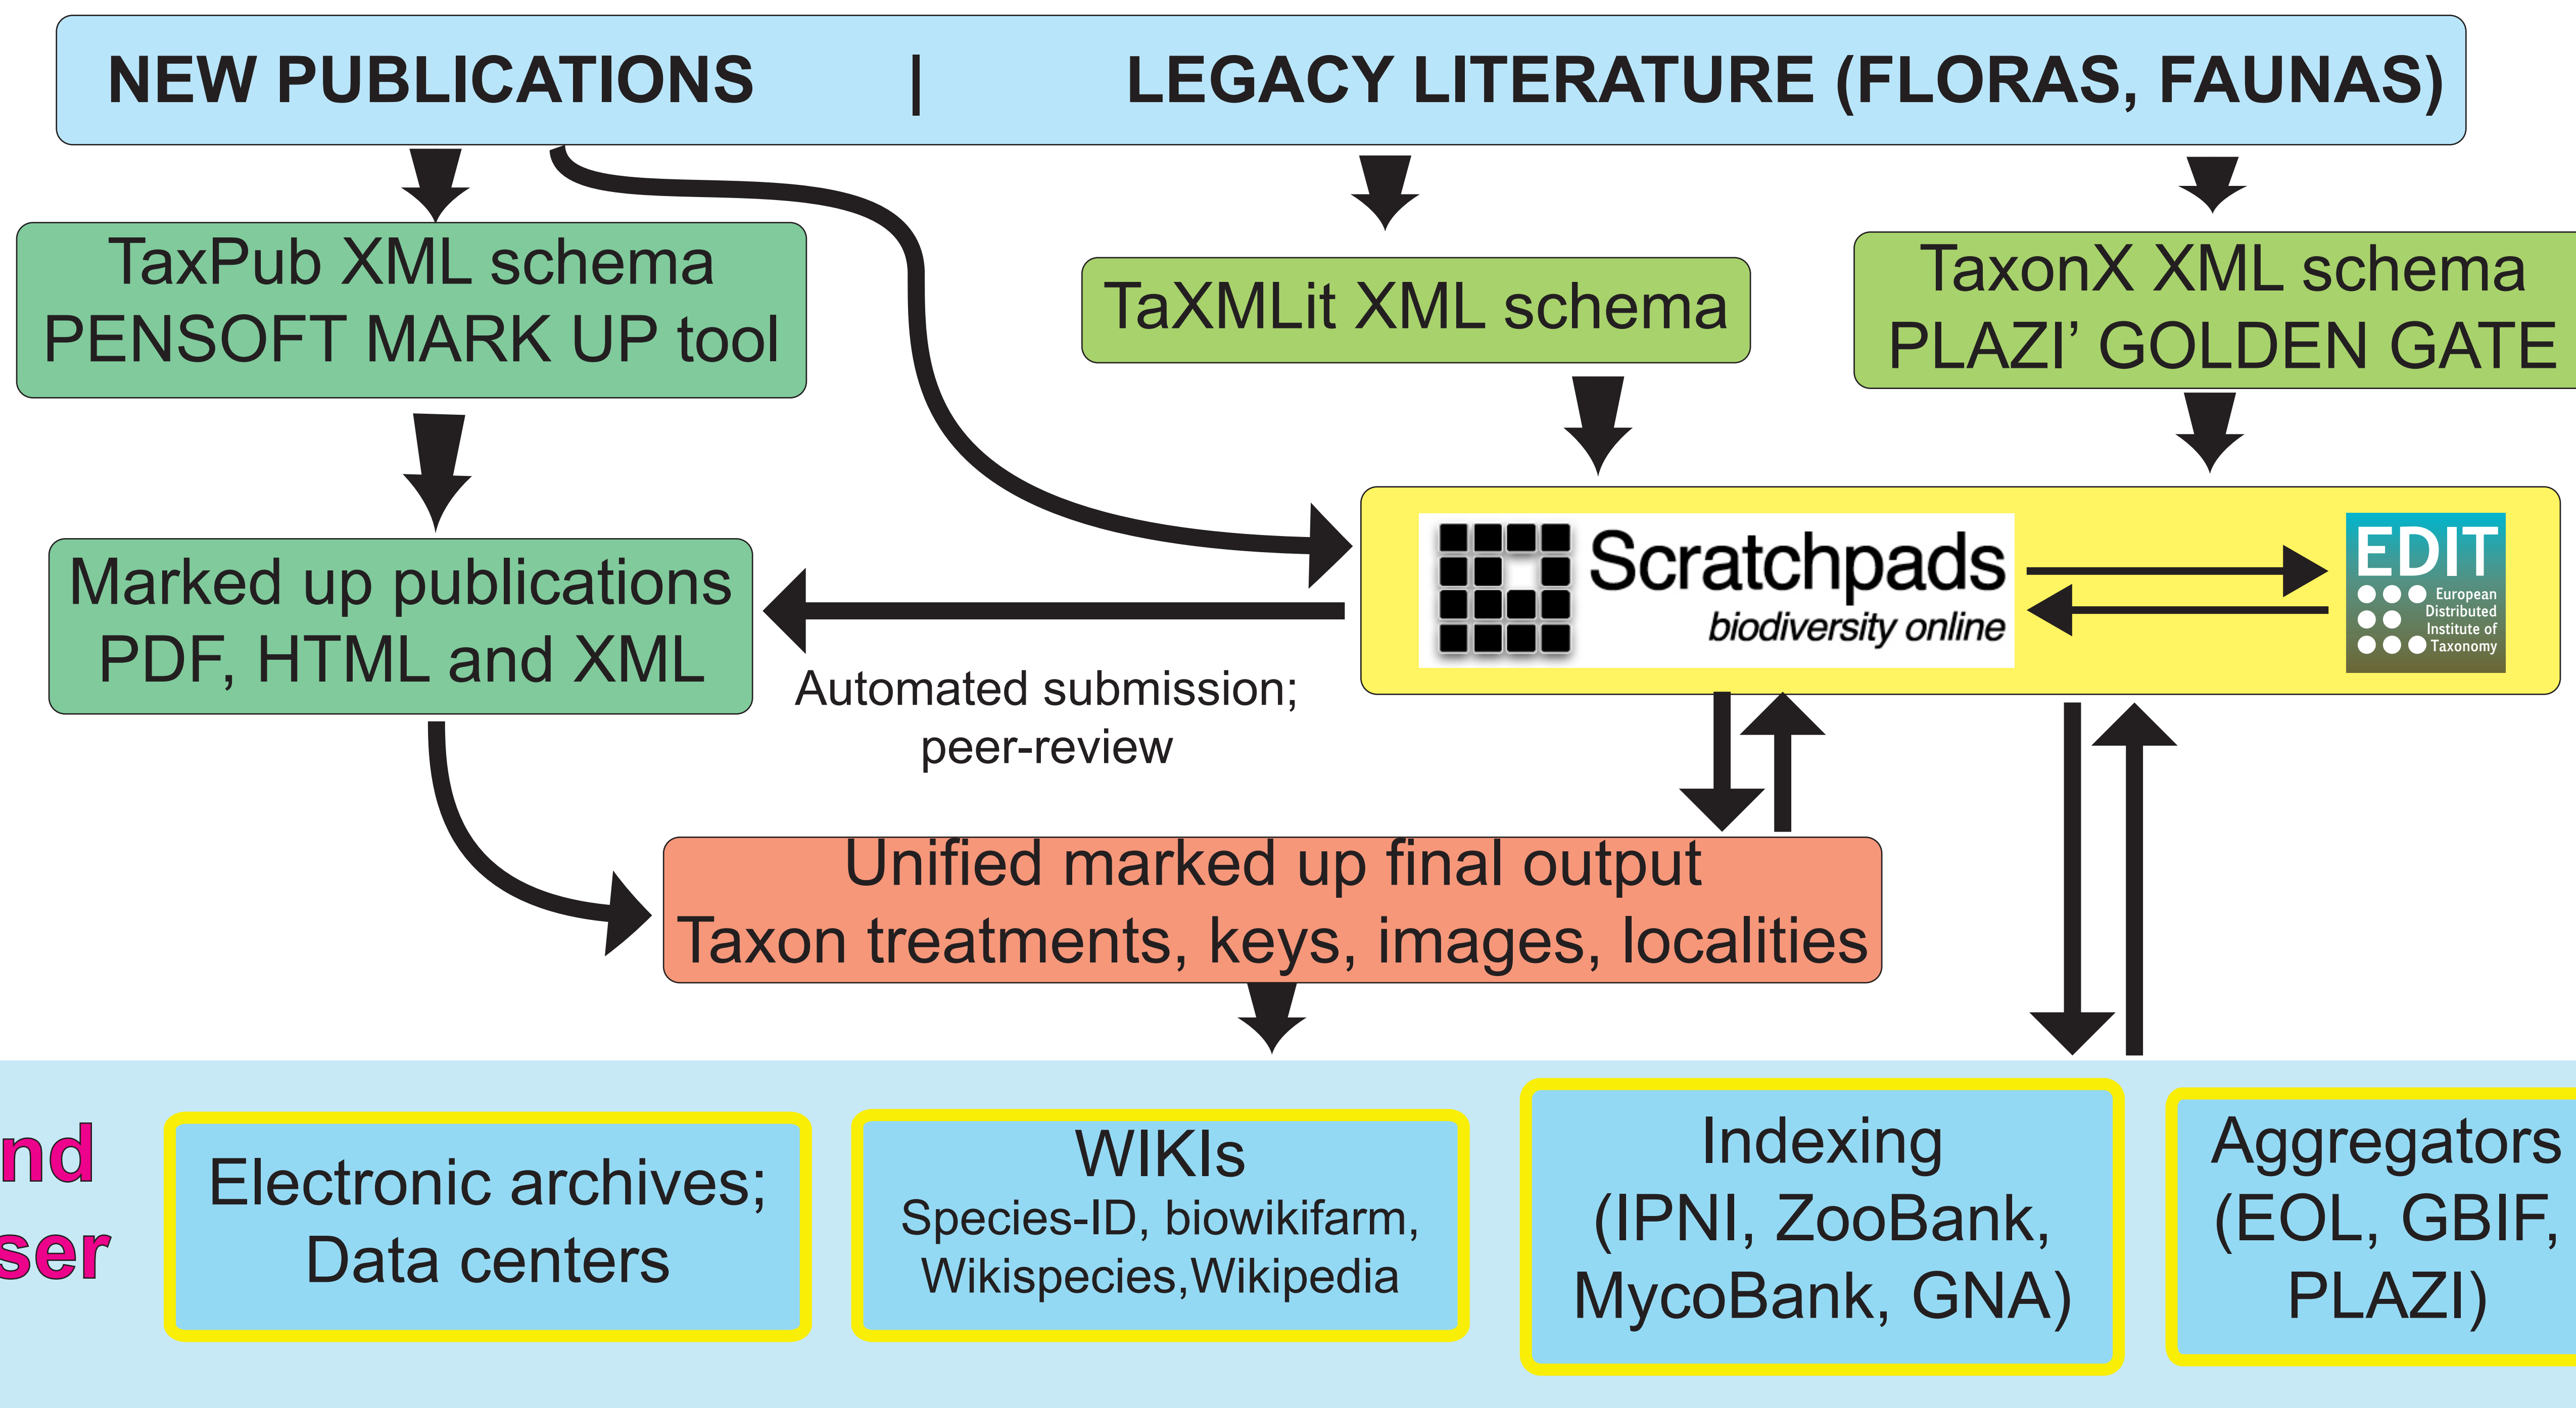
NEW PUBLICATIONS | LEGACY LITERATURE (FLORAS, FAUNAS)

TaxPub XML schema
PENSOFT MARK UP tool

TaXMLit XML schema

TaxonX XML schema
PLAZI' GOLDEN GATE

Marked up publications
PDF, HTML and XML

Scratchpads
biodiversity online

EDIT
European Distributed Institute of Taxonomy

Automated submission; peer-review

Unified marked up final output
Taxon treatments, keys, images, localities

nd
ser

Electronic archives; Data centers

WIKIs
Species-ID, biowikifarm, Wikispecies,Wikipedia

Indexing
(IPNI, ZooBank, MycoBank, GNA)

Aggregators
(EOL, GBIF, PLAZI)